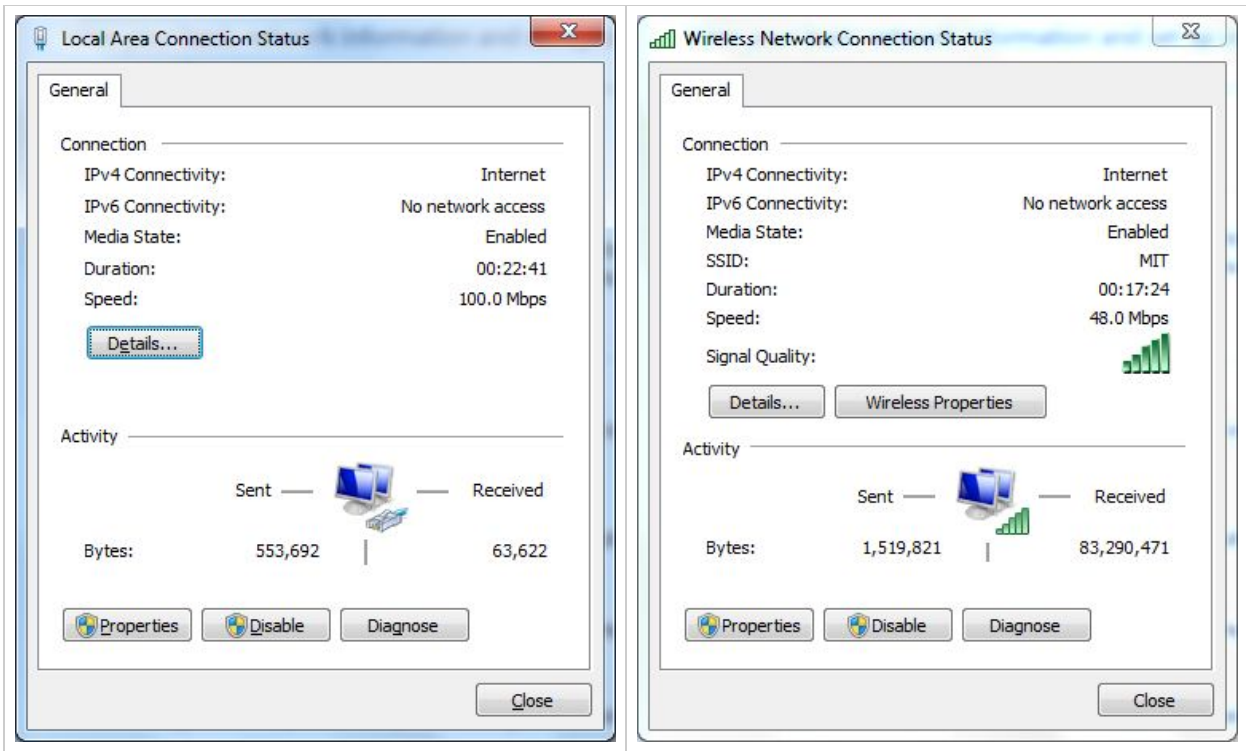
Local Area Connection Status

General

Connection

IPv4 Connectivity: Internet

IPv6 Connectivity: No network access

Media State: Enabled

Duration: 00:22:41

Speed: 100.0 Mbps

Details...

Activity

Sent — — Received

Bytes: 553,692 | 63,622

Properties Disable Diagnose

Close

Wireless Network Connection Status

General

Connection

IPv4 Connectivity: Internet

IPv6 Connectivity: No network access

Media State: Enabled

SSID: MIT

Duration: 00:17:24

Speed: 48.0 Mbps

Signal Quality:

Details... Wireless Properties

Activity

Sent — — Received

Bytes: 1,519,821 | 83,290,471

Properties Disable Diagnose

Close